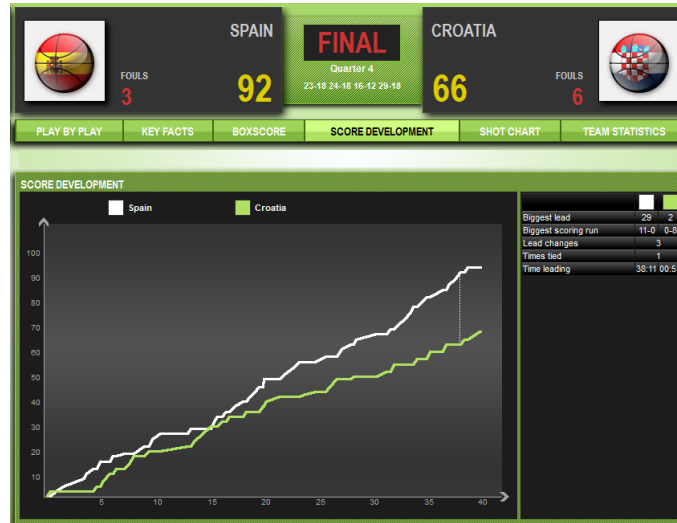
SPAIN

FOULS
3

92

FINAL
Quarter 4
23-18 24-18 16-12 29-18

CROATIA

66

FOULS
6

PLAY BY PLAY | KEY FACTS | BOXSCORE | SCORE DEVELOPMENT | SHOT CHART | TEAM STATISTICS

SCORE DEVELOPMENT

Spain Croatia

100
90
80
70
60
50
40
30
20
10

5 10 15 20 25 30 35 40

| | | |
|---|---|---|
| Biggest lead | 29 | 2 |
| Biggest scoring run | 11-0 | 0-8 |
| Lead changes | 3 | |
| Times tied | 1 | |
| Time leading | 38:11 | 00:5 |